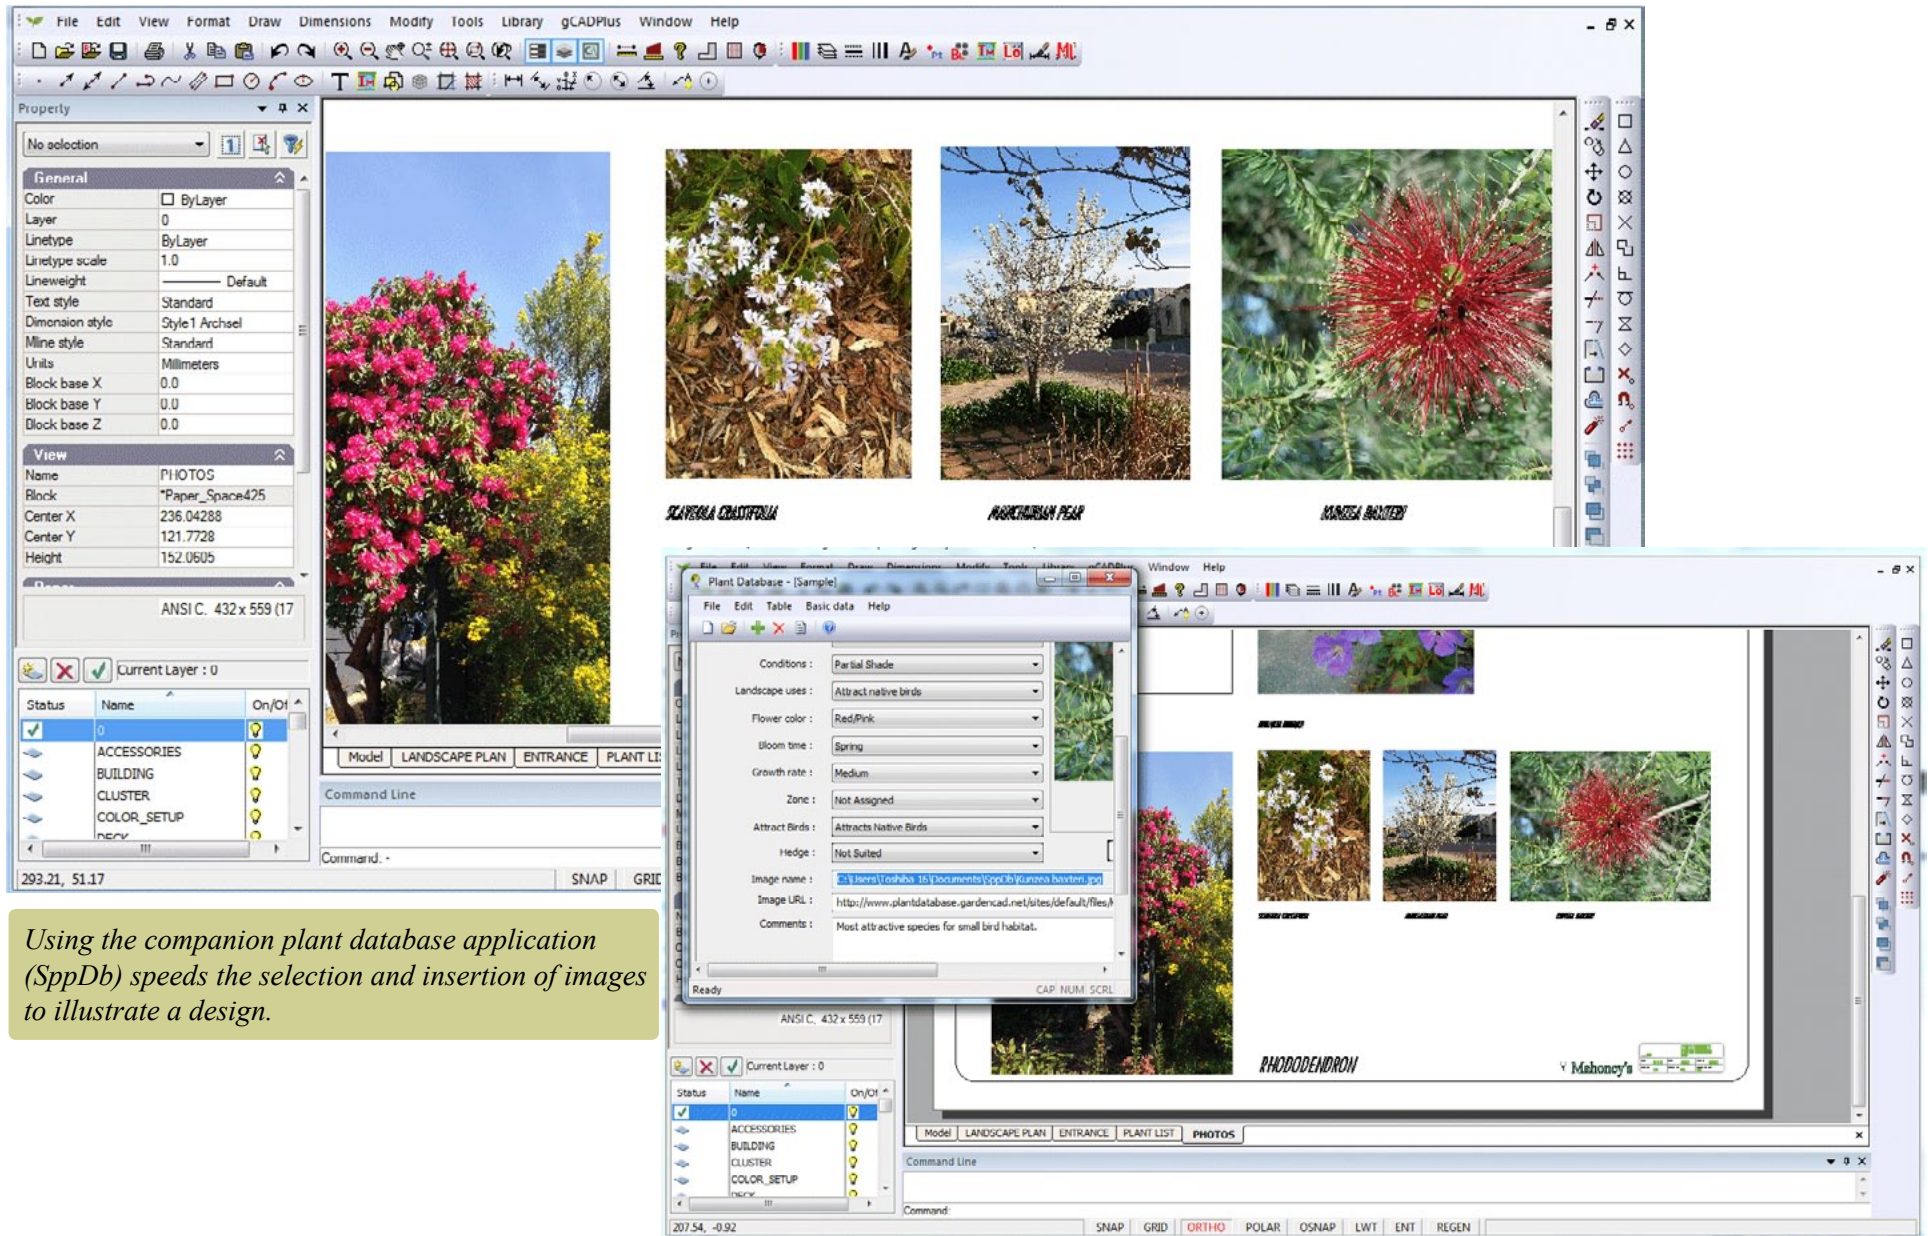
File Edit View Format Draw Dimensions Modify Tools Library gCADPlus Window Help

Property

No selection

General

| Color | ByLayer |
|---|---|
| Layer | 0 |
| Linetype | ByLayer |
| Linetype scale | 1.0 |
| Lineweight | Default |
| Text style | Standard |
| Dimension style | Style1 Archsel |
| Mline style | Standard |
| Units | Millimeters |
| Block base X | 0.0 |
| Block base Y | 0.0 |
| Block base Z | 0.0 |

View

| Name | PHOTOS |
|---|---|
| Block | *Paper_Space425 |
| Center X | 236.04288 |
| Center Y | 121.7728 |
| Height | 152.0605 |

ANSI C, 432 x 559 (17

Current Layer : 0

| Status | Name | On/Of |
|---|---|---|
| | 0 | |
| | ACCESSORIES | |
| | BUILDING | |
| | CLUSTER | |
| | COLOR_SETUP | |

293.21, 51.17

Model LANDSCAPE PLAN ENTRANCE PLANT LI

Command Line

Command: -

SNAP GRID

SCAEVOLA CRASSIFOLIA

MANCHURIAN PEAR

KUNZEA BAXTERI

Using the companion plant database application (SppDb) speeds the selection and insertion of images to illustrate a design.

Window Help

Plant Database - [Sample]

File Edit Table Basic data Help

Conditions : Partial Shade

Landscape uses : Attract native birds

Flower color : Red/Pink

Bloom time : Spring

Growth rate : Medium

Zone : Not Assigned

Attract Birds : Attracts Native Birds

Hedge : Not Suited

Image name : C:\Users\Toshiba 16\Documents\SppDb\Kunzea baxteri.jpg

Image URL : http://www.plantdatabase.gardencad.net/sites/default/files/

Comments : Most attractive species for small bird habitat.

Ready CAP NUM SCRL

ANSI C, 432 x 559 (17

Current Layer : 0

| Status | Name | On/Of |
|---|---|---|
| | 0 | |
| | ACCESSORIES | |
| | BUILDING | |
| | CLUSTER | |
| | COLOR_SETUP | |

RHODODENDRON

Mahoney's

Model LANDSCAPE PLAN ENTRANCE PLANT LIST PHOTOS

Command Line

Command:

207.54, -0.92

SNAP GRID ORTHO POLAR OSNAP LWT ENT REGEN